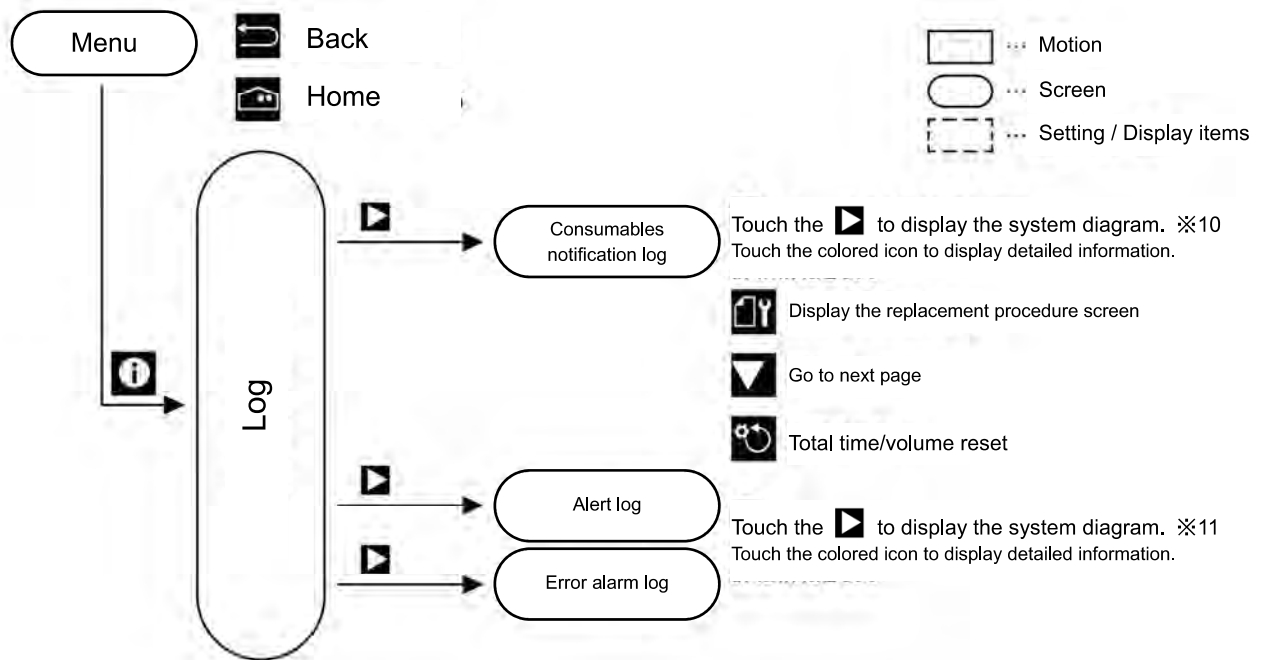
Menu

Back

Home

··· Motion

··· Screen

··· Setting / Display items

Log

Consumables notification log

Touch the ▶ to display the system diagram. ※10
Touch the colored icon to display detailed information.

Display the replacement procedure screen

Go to next page

Total time/volume reset

Alert log

Error alarm log

Touch the ▶ to display the system diagram. ※11
Touch the colored icon to display detailed information.